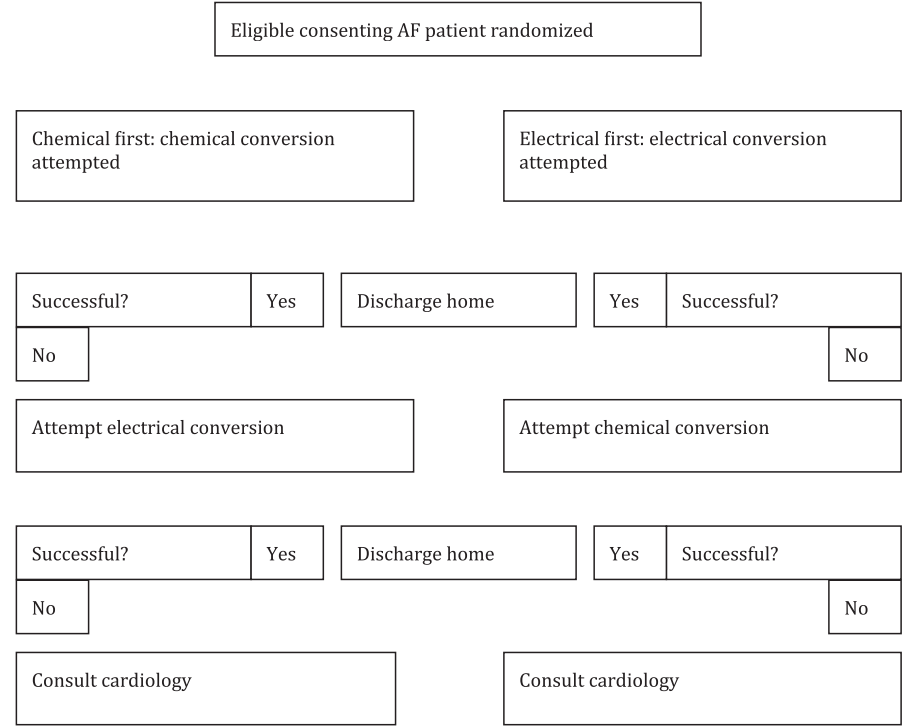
Eligible consenting AF patient randomized

Chemical first: chemical conversion attempted

Electrical first: electrical conversion attempted

Successful?

Yes

Discharge home

Yes

Successful?

No

No

Attempt electrical conversion

Attempt chemical conversion

Successful?

Yes

Discharge home

Yes

Successful?

No

No

Consult cardiology

Consult cardiology